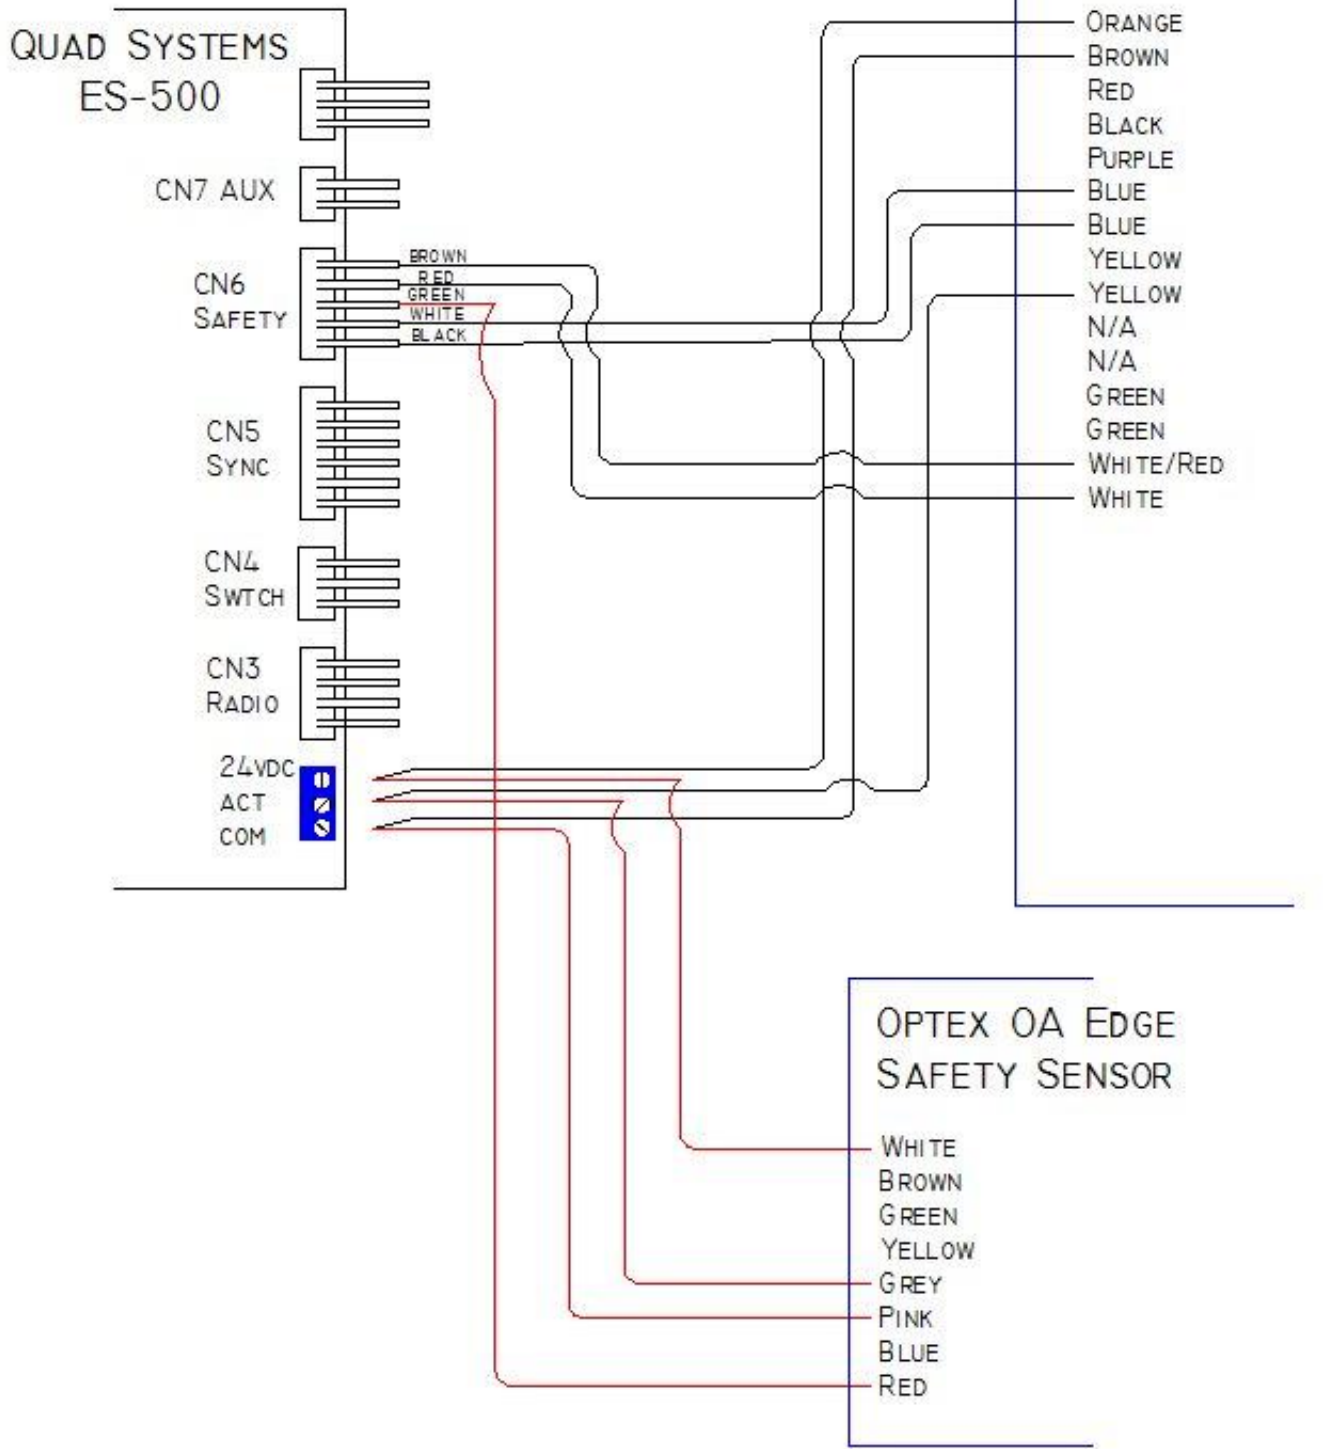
QUAD SYSTEMS
ES-500

CN7 AUX

CN6
SAFETY

BROWN
RED
GREEN
WHITE
BLACK

CN5
SYNC

CN4
SWTCH

CN3
RADIO

24VDC
ACT
COM

ORANGE
BROWN
RED
BLACK
PURPLE
BLUE
BLUE
YELLOW
YELLOW
N/A
N/A
GREEN
GREEN
WHITE/RED
WHITE

OPTEX OA EDGE
SAFETY SENSOR

WHITE
BROWN
GREEN
YELLOW
GREY
PINK
BLUE
RED